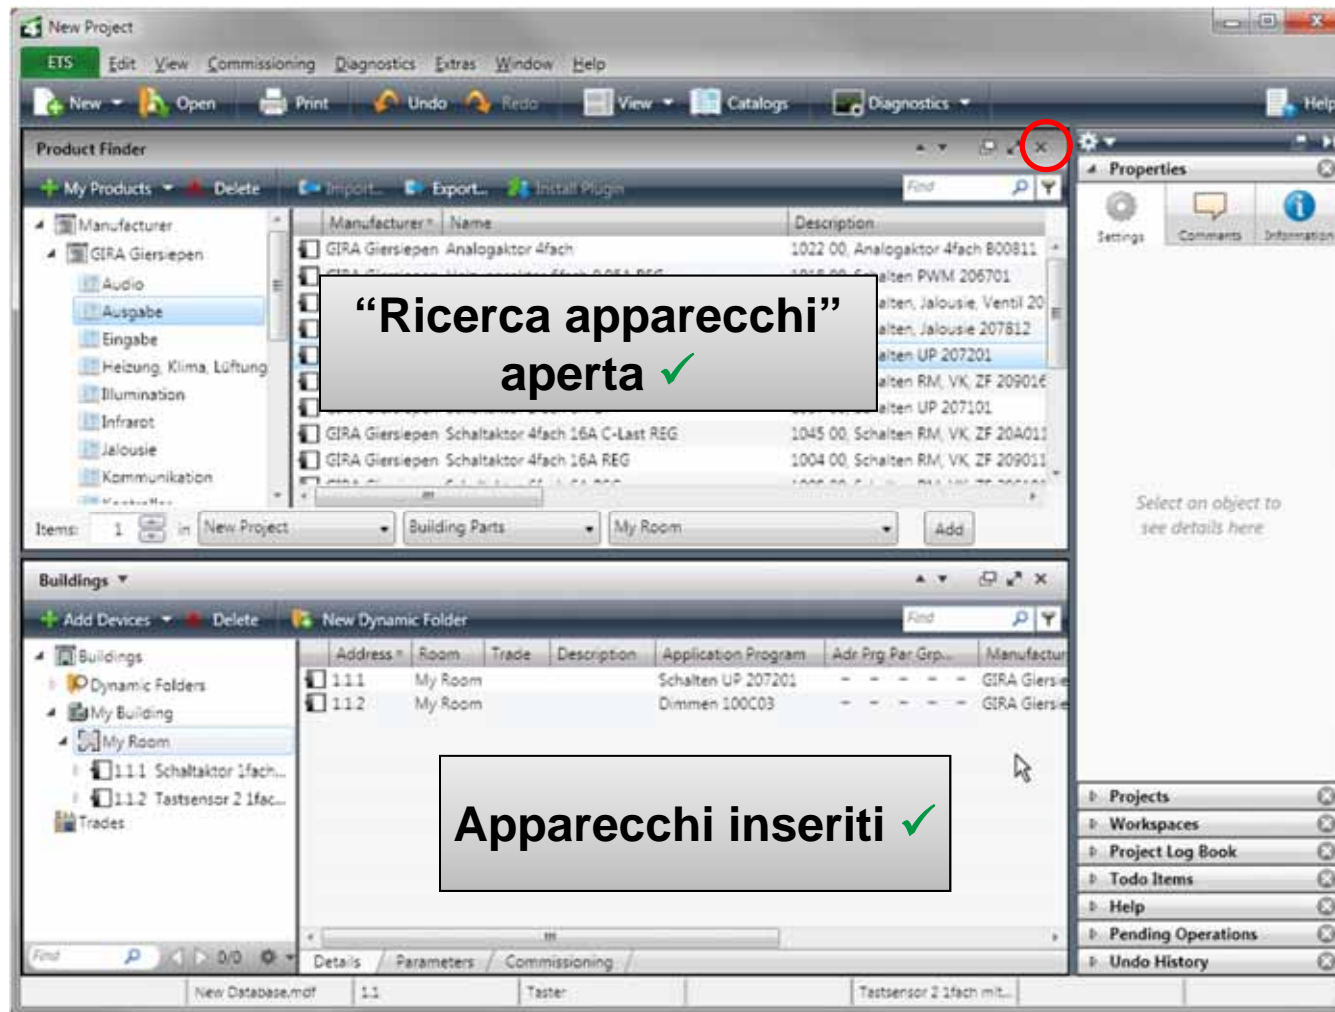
New Project

ETS Edit View Commissioning Diagnostics Extras Window Help

New Open Print Undo Redo View Catalogs Diagnostics Help

Product Finder

My Products Delete Import... Export... Install Plugin Find

Manufacturer
GIRA Giersiepen
Audio
Ausgabe
Eingabe
Heizung, Klima, Lüftung
Illumination
Infrarot
Jalousie
Kommunikation

| Manufacturer | Name | Description |
|---|---|---|
| GIRA Giersiepen | Analogaktor 4fach | 1022 00, Analogaktor 4fach 800811 |
| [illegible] | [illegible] | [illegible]alten PWM 206701 |
| | | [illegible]alten, Jalousie, Ventil 20 |
| | | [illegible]alten, Jalousie 207812 |
| | | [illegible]alten UP 207201 |
| | | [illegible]alten RM, VK, ZF 209016 |
| | | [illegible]alten UP 207101 |
| GIRA Giersiepen | Schaltaktor 4fach 16A C-Last REG | 1045 00, Schalten RM, VK, ZF 20A011 |
| GIRA Giersiepen | Schaltaktor 4fach 16A REG | 1004 00, Schalten RM, VK, ZF 209011 |

“Ricerca apparecchi” aperta ✓

Items: 1 in New Project Building Parts My Room Add

Properties
Settings Comments Information

Select an object to see details here

Buildings

Add Devices Delete New Dynamic Folder Find

Buildings
Dynamic Folders
My Building
My Room
1.1.1 Schaltaktor 1fach...
1.1.2 Tastsensor 2 1fac...
Trades

| Address | Room | Trade | Description | Application Program | Adr Prg Par Grp... | Manufactur |
|---|---|---|---|---|---|---|
| 1.1.1 | My Room | | | Schalten UP 207201 | - - - - - | GIRA Giersie |
| 1.1.2 | My Room | | | Dimmen 100C03 | - - - - - | GIRA Giersie |

Apparecchi inseriti ✓

Find 0/0

Details Parameters Commissioning

Projects
Workspaces
Project Log Book
Todo Items
Help
Pending Operations
Undo History

New Database.mdf 1.1 Taster Tastsensor 2 1fach mit...